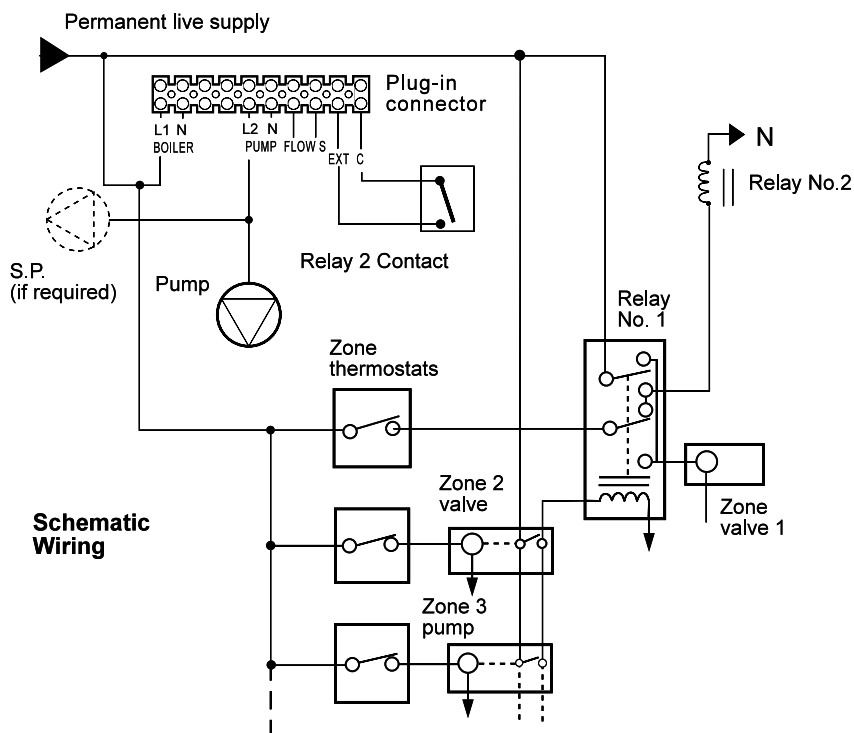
Permanent live supply

Plug-in connector

L1 N BOILER

L2 N PUMP

FLOW S

EXT C

N

Relay No.2

Relay 2 Contact

S.P. (if required)

Pump

Relay No. 1

Zone thermostats

Zone 2 valve

Zone valve 1

Schematic Wiring

Zone 3 pump